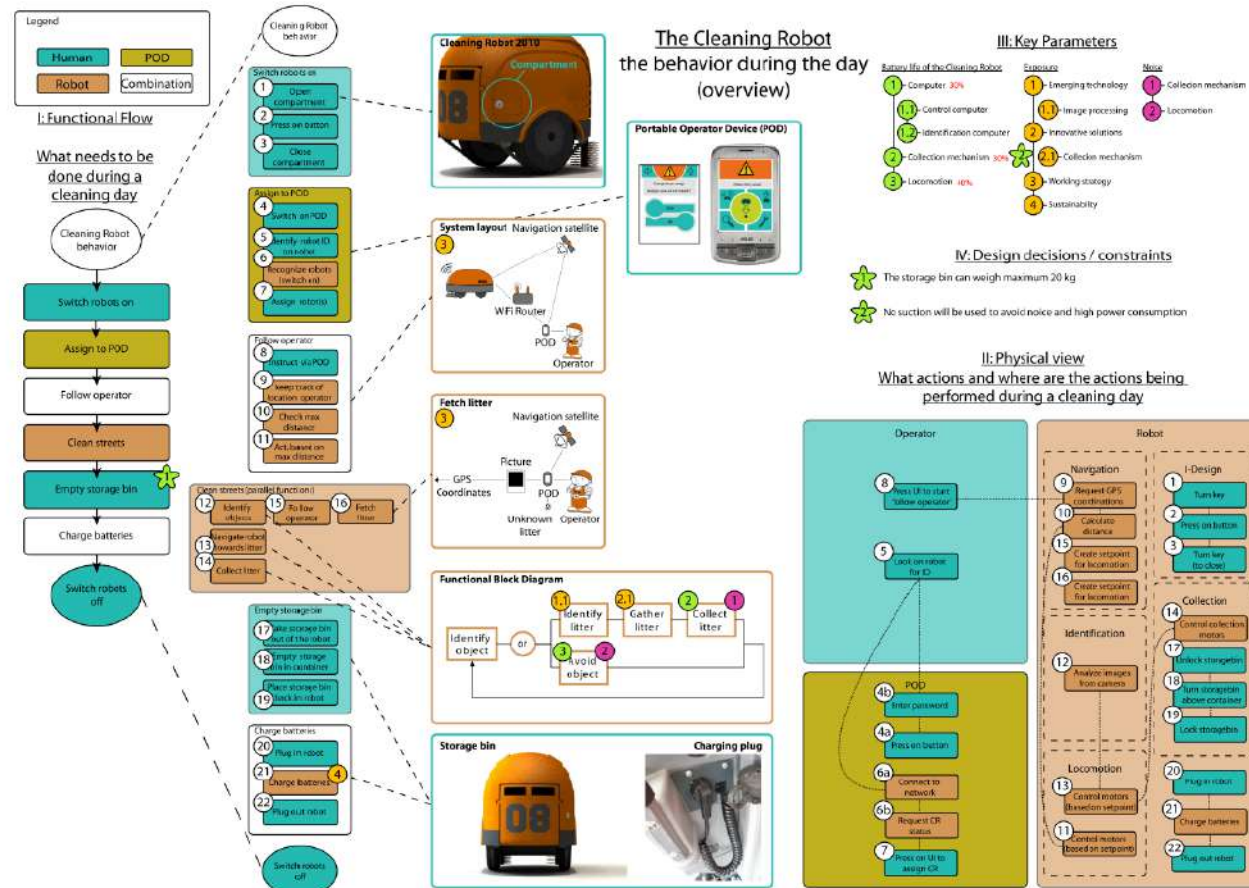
Legend
Human | POD
Robot | Combination

I: Functional Flow

What needs to be done during a cleaning day

Cleaning Robot behavior

Switch robots on
Assign to POD
Follow operator
Clean streets
Empty storage bin
Charge batteries
Switch robots off

Cleaning Robot behavior

Switch robots on
1 Open compartment
2 Press on button
3 Close compartment

Assign to POD
4 Switch on POD
5 Identify robot ID on robot
6 Recognize robots (switch on)
7 Assign robot to

Follow operator
8 Instruct via POD
9 Keep track of location operator
10 Check max distance
11 Act based on max distance

Clean streets (parallel functions)
12 Identify objects
15 Follow operator
16 Fetch litter
13 Navigate robot towards litter
14 Collect litter

Empty storage bin
17 Take storage bin out of the robot
18 Empty storage bin in container
19 Place storage bin back in robot

Charge batteries
20 Plug in robot
21 Charge batteries 4
22 Plug out robot

Switch robots off

Cleaning Robot 2010
Compartment
08

The Cleaning Robot
the behavior during the day
(overview)

Portable Operator Device (POD)

System layout 3
Navigation satellite
WiFi Router
POD
Operator

Fetch litter 3
Navigation satellite
Picture
GPS Coordinates
POD
Unknown litter
Operator

Functional Block Diagram
Identify object
or
1.1 Identify litter
2.1 Gather litter
2 Collect litter 1
3 Avoid object 2

Storage bin
08
Charging plug

III: Key Parameters
Battery life of the Cleaning Robot
1 Computer 30%
1.1 Control computer
1.2 Identification computer
2 Collection mechanism 30%
3 Locomotion 40%

Exposure
1 Emerging technology
1.1 Image processing
2 Innovative solutions
2.1 Collection mechanism
3 Working strategy
4 Sustainability

Noise
1 Collection mechanism
2 Locomotion

IV: Design decisions / constraints
1 The storage bin can weigh maximum 20 kg
2 No suction will be used to avoid noice and high power consumption

II: Physical view
What actions and where are the actions being performed during a cleaning day

Operator
8 Press UI to start "follow operator"
5 Look on robot for ID

POD
4b Enter password
4a Press on button
6a Connect to network
6b Request CR status
7 Press on UI to assign CR

Robot
Navigation
9 Request GPS coordinations
10 Calculate distance
15 Create setpoint for locomotion
16 Create setpoint for locomotion

Identification
12 Analyze images from camera

Locomotion
13 Control motors (based on setpoint)
11 Control motors based on setpoint

I-Design
1 Turn key
2 Press on button
3 Turn key (to close)

Collection
14 Control collection motors
17 Unlock storagebin
18 Turn storagebin above container
19 Lock storagebin

20 Plug in robot
21 Charge batteries
22 Plug out robot